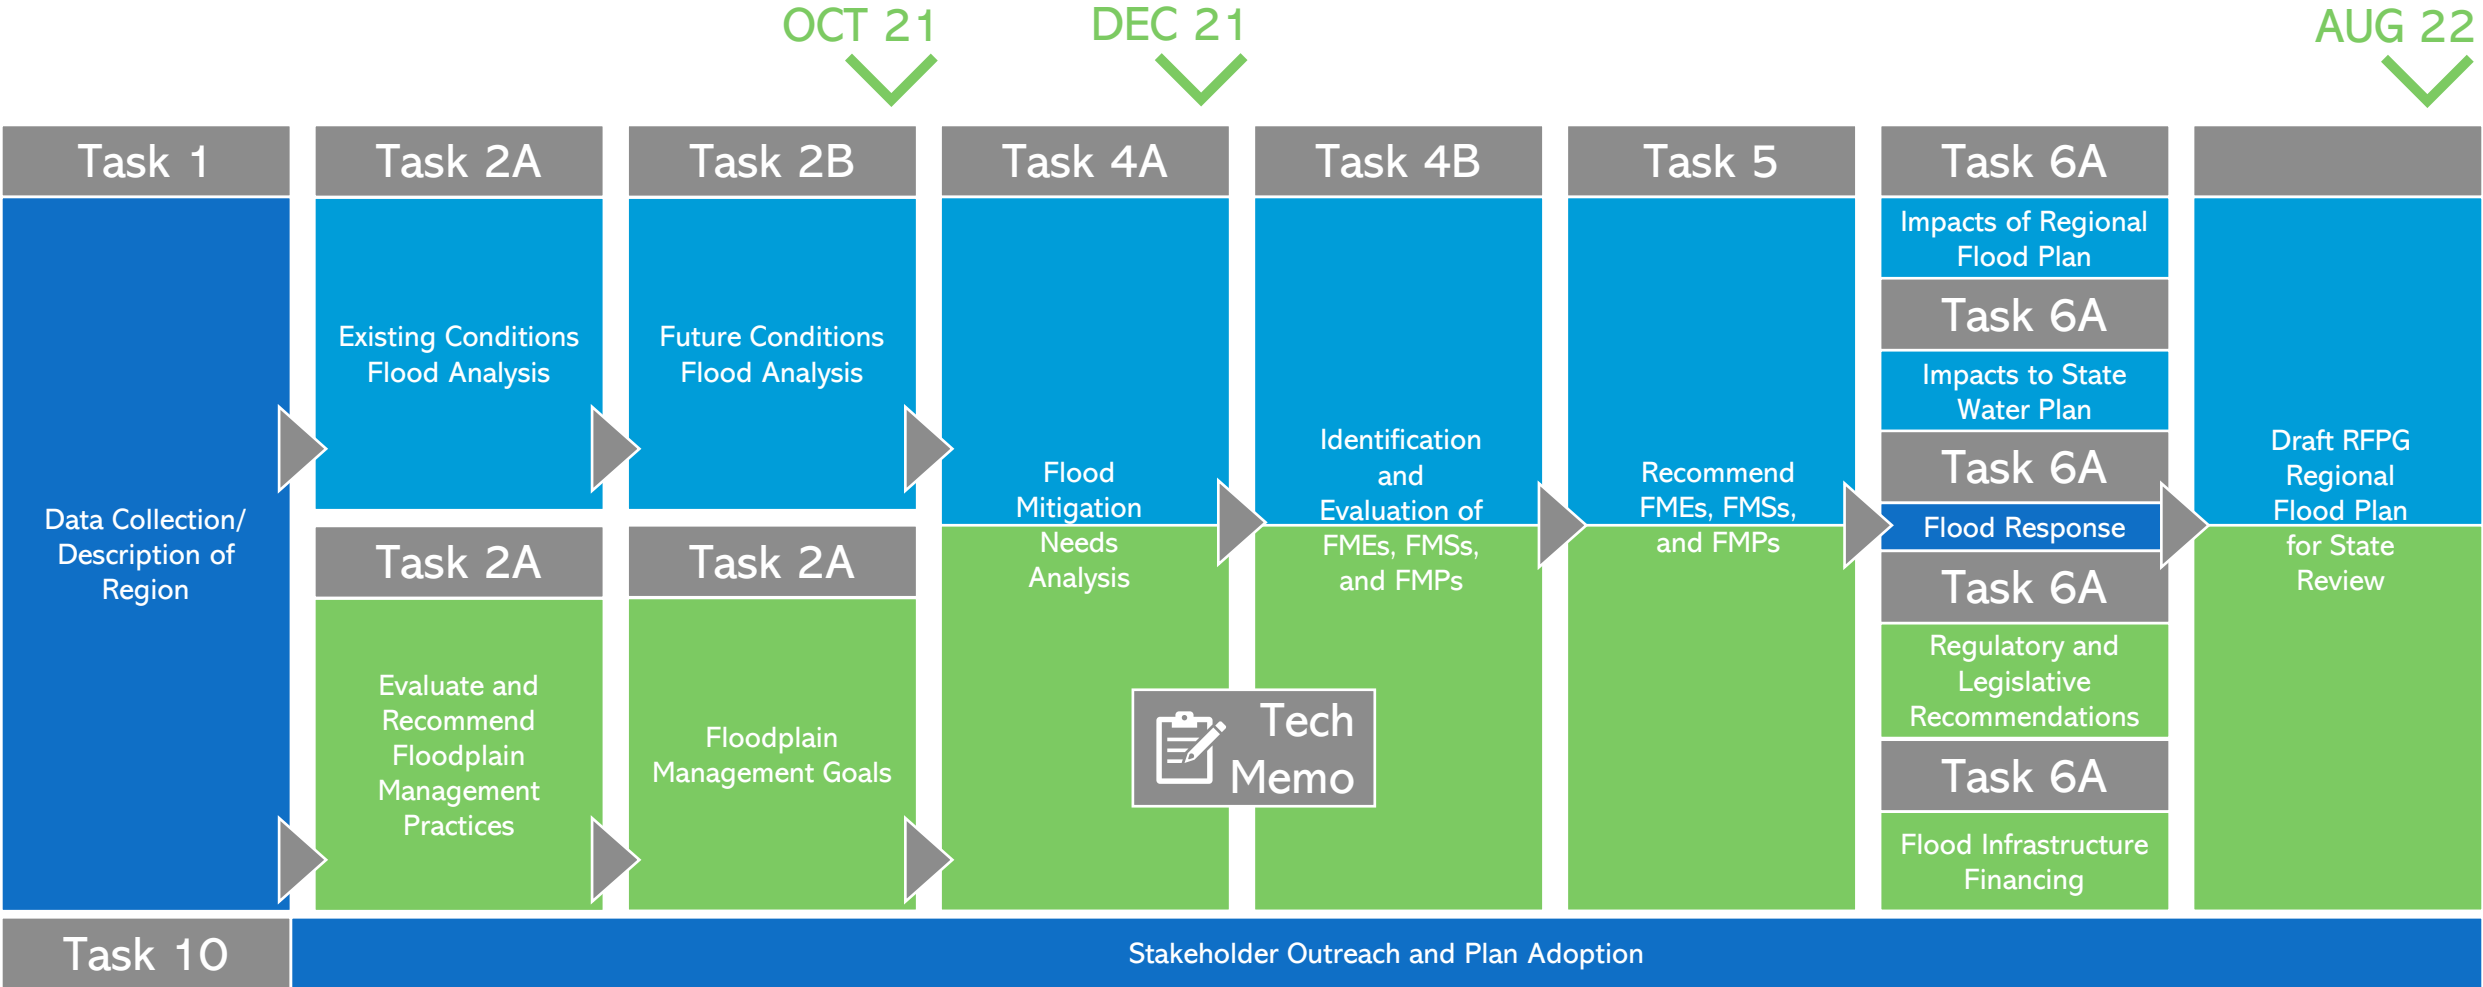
OCT 21

DEC 21

AUG 22

Task 1

Data Collection/ Description of Region

Task 2A

Existing Conditions Flood Analysis

Task 2A

Evaluate and Recommend Floodplain Management Practices

Task 2B

Future Conditions Flood Analysis

Task 2A

Floodplain Management Goals

Task 4A

Flood Mitigation Needs Analysis

Task 4B

Identification and Evaluation of FMEs, FMSs, and FMPs

Tech Memo

Task 5

Recommend FMEs, FMSs, and FMPs

Task 6A

Impacts of Regional Flood Plan

Task 6A

Impacts to State Water Plan

Task 6A

Flood Response

Task 6A

Regulatory and Legislative Recommendations

Task 6A

Flood Infrastructure Financing

Draft RFPG Regional Flood Plan for State Review

Task 10

Stakeholder Outreach and Plan Adoption